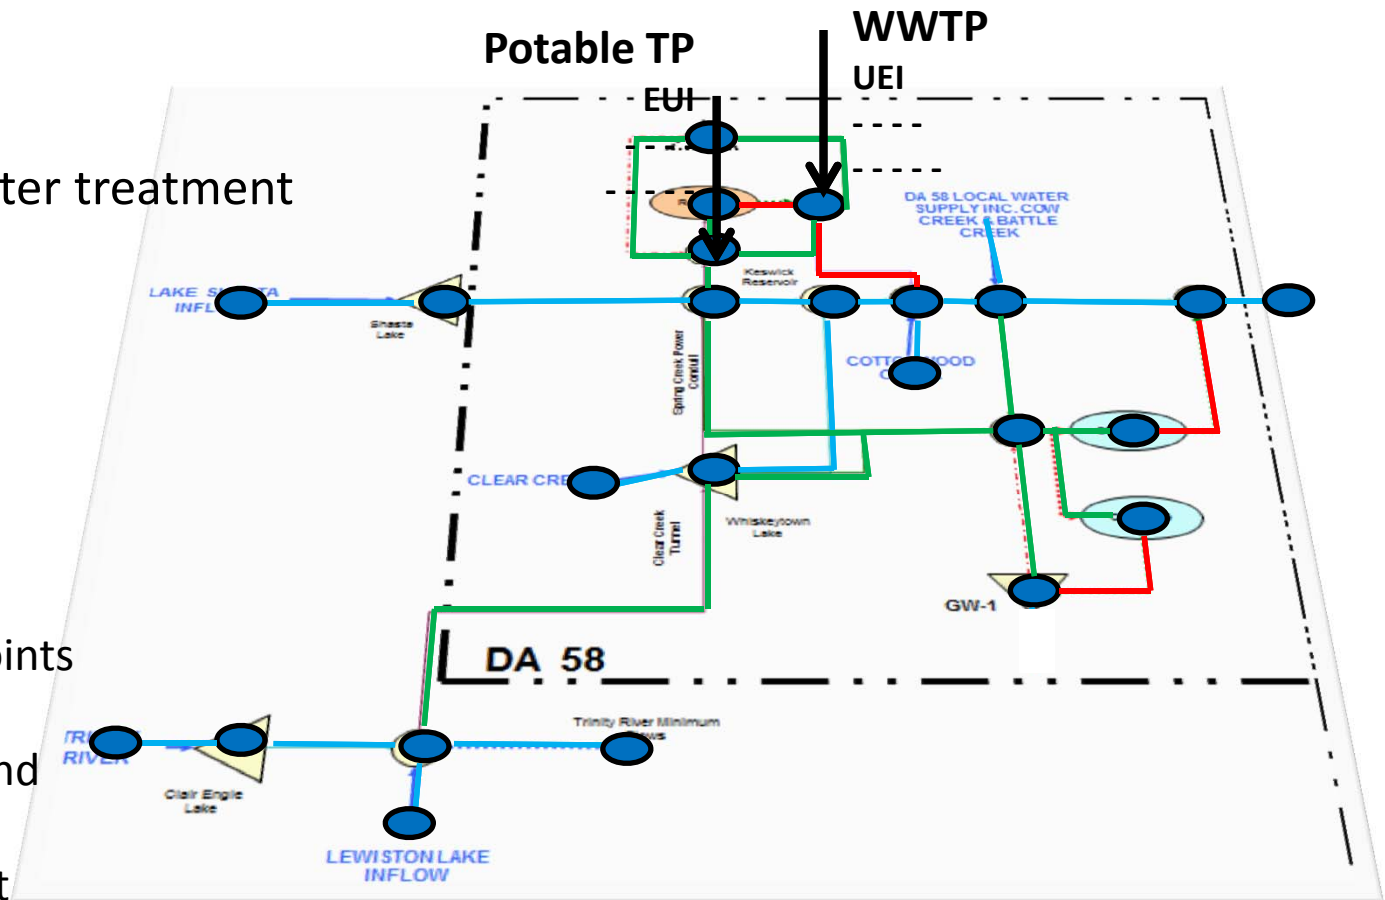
Potable TP

EUI

WWTP

UEI

ter treatment

DA 58 LOCAL WATER SUPPLY INC. COW CREEK & BATTLE CREEK

LAKE S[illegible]TA INFL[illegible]

Shasta Lake

Keswick Reservoir

Spring Creek Power Conduit

COTT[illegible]OOD C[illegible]

CLEAR CRE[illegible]

Whiskeytown Lake

Clear Creek Tunnel

GW-1

ints

DA 58

nd

TR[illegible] RIVER

Trinity River Minimum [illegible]ws

Clair Engle Lake

LEWISTON LAKE INFLOW

t